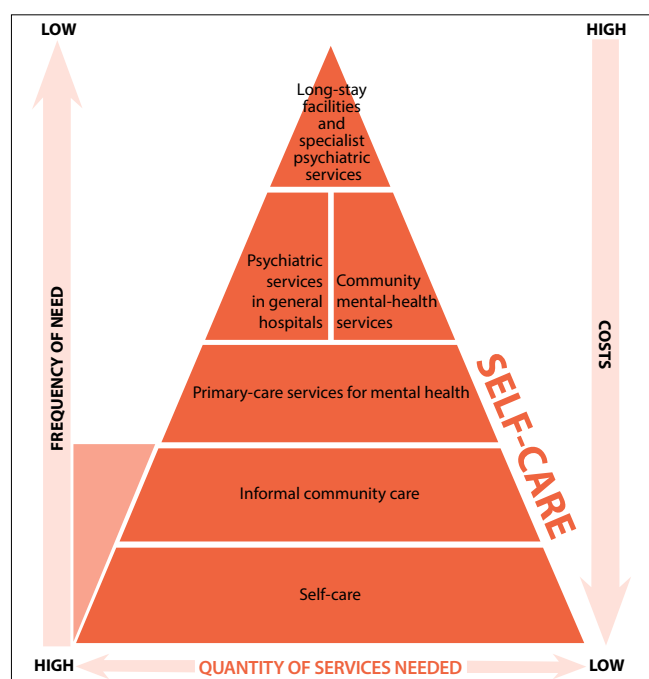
LOW

HIGH

FREQUENCY OF NEED

COSTS

Long-stay facilities and specialist psychiatric services

Psychiatric services in general hospitals

Community mental-health services

Primary-care services for mental health

SELF-CARE

Informal community care

Self-care

HIGH

QUANTITY OF SERVICES NEEDED

LOW